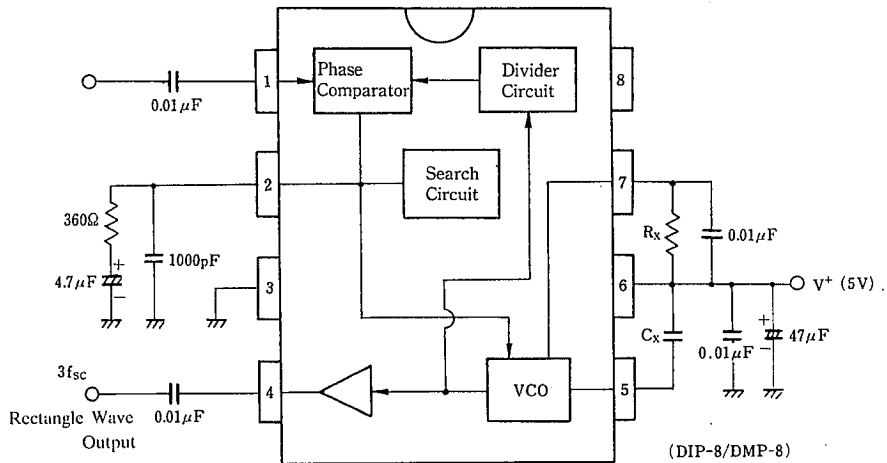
Phase Comparator

Divider Circuit

Search Circuit

VCO

1

2

3

4

5

6

7

8

$0.01\mu F$

$360\Omega$

$4.7\mu F$

+

−

$1000pF$

$R_X$

$0.01\mu F$

$C_X$

$0.01\mu F$

$47\mu F$

+

−

$V^+$ (5V)

$3f_{sc}$

Rectangle Wave Output

$0.01\mu F$

(DIP-8/DMP-8)